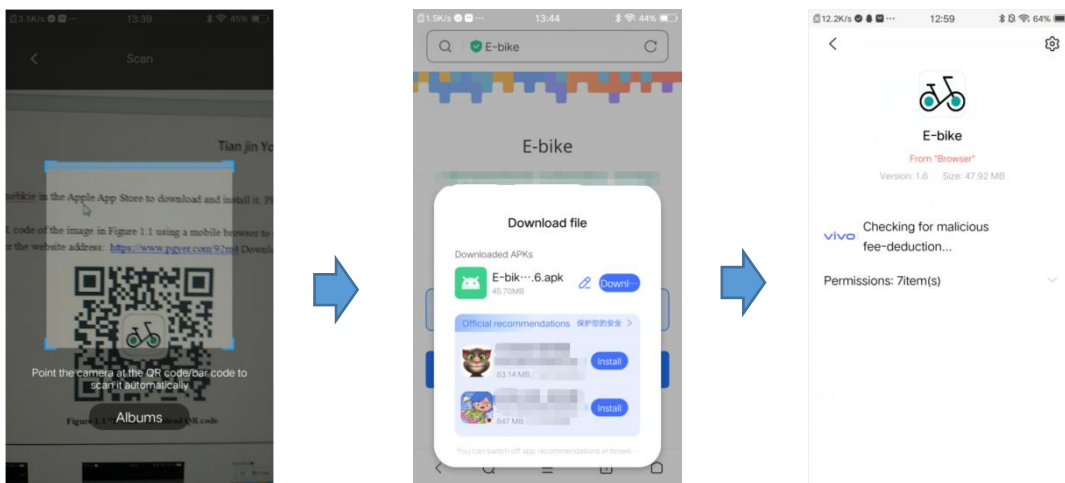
3.5K/s 13:39 45%

Scan

Tian jin Yo

nebike in the Apple App Store to download and install it. Pl

R code of the image in Figure 1.1 using a mobile browser to
r the website address: https://www.pgyer.com/92m4 Downlo

Point the camera at the QR code/bar code to scan it automatically

Albums

Figure 1.1 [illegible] QR code

1.5K/s 13:44 44%

E-bike

E-bike

Download file

Downloaded APKs

E-bik···.6.apk

45.70MB

Downl···

Official recommendations 保护您的安全 >

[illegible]

63.14 MB

Install

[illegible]

847 MB

Install

You can switch off app recommendations in brows···

12.2K/s 12:59 64%

E-bike

From "Browser"

Version: 1.6 Size: 47.92 MB

vivo

Checking for malicious fee-deduction...

Permissions: 7item(s)